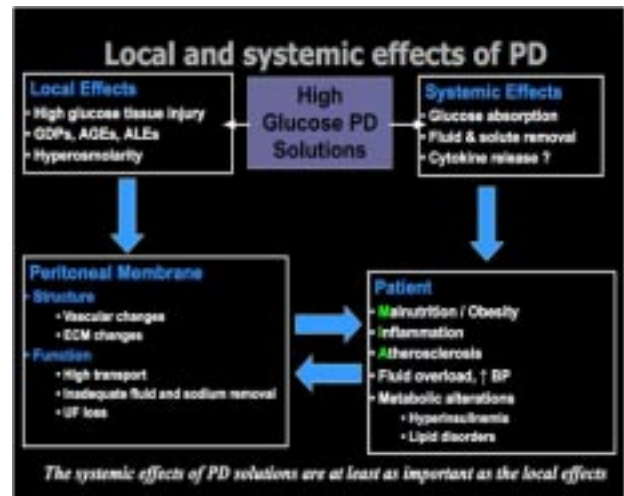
Local and systemic effects of PD

Local Effects
- High glucose tissue injury
- GDPs, AGEs, ALEs
- Hyperosmolarity

High Glucose PD Solutions

Systemic Effects
- Glucose absorption
- Fluid & solute removal
- Cytokine release ?

Peritoneal Membrane
- Structure
 - Vascular changes
 - ECM changes
- Function
 - High transport
 - Inadequate fluid and sodium removal
 - UF loss

Patient
- Malnutrition / Obesity
- Inflammation
- Atherosclerosis
- Fluid overload, ↑ BP
- Metabolic alterations
 - Hyperinsulinemia
 - Lipid disorders

The systemic effects of PD solutions are at least as important as the local effects